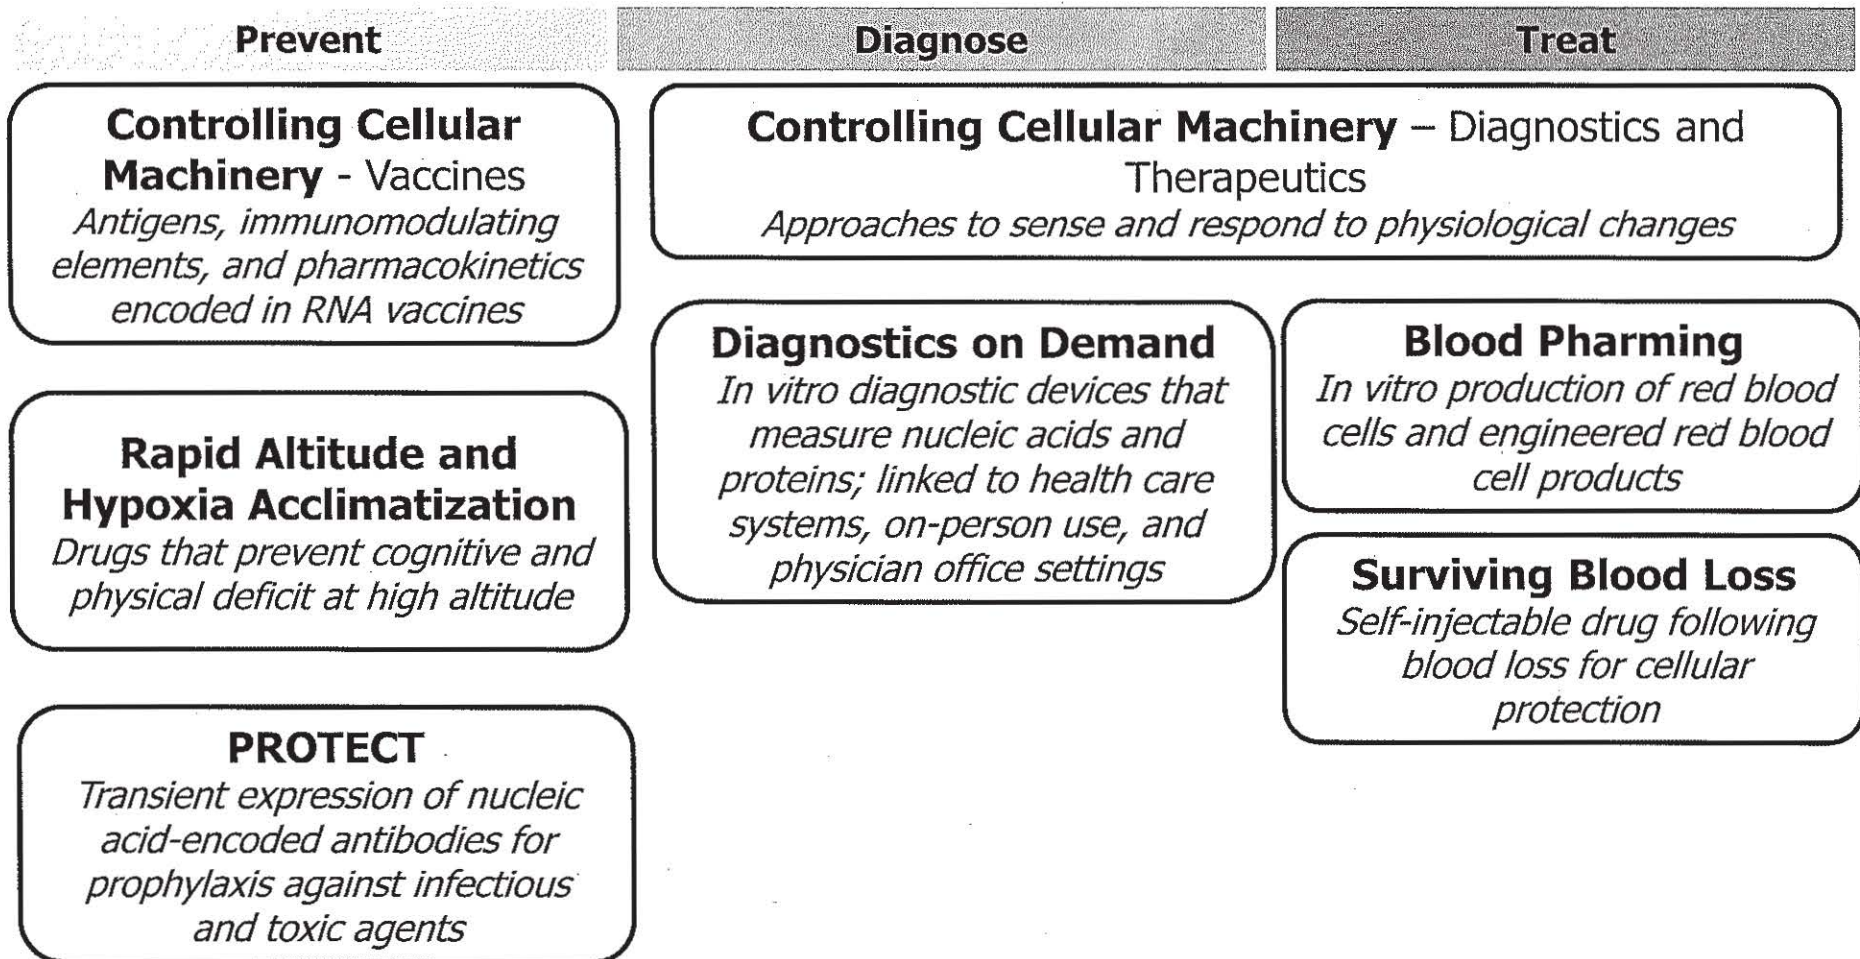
Prevent

Diagnose

Treat

Controlling Cellular Machinery - Vaccines
Antigens, immunomodulating elements, and pharmacokinetics encoded in RNA vaccines

Rapid Altitude and Hypoxia Acclimatization
Drugs that prevent cognitive and physical deficit at high altitude

PROTECT
Transient expression of nucleic acid-encoded antibodies for prophylaxis against infectious and toxic agents

Controlling Cellular Machinery – Diagnostics and Therapeutics
Approaches to sense and respond to physiological changes

Diagnostics on Demand
In vitro diagnostic devices that measure nucleic acids and proteins; linked to health care systems, on-person use, and physician office settings

Blood Pharming
In vitro production of red blood cells and engineered red blood cell products

Surviving Blood Loss
Self-injectable drug following blood loss for cellular protection